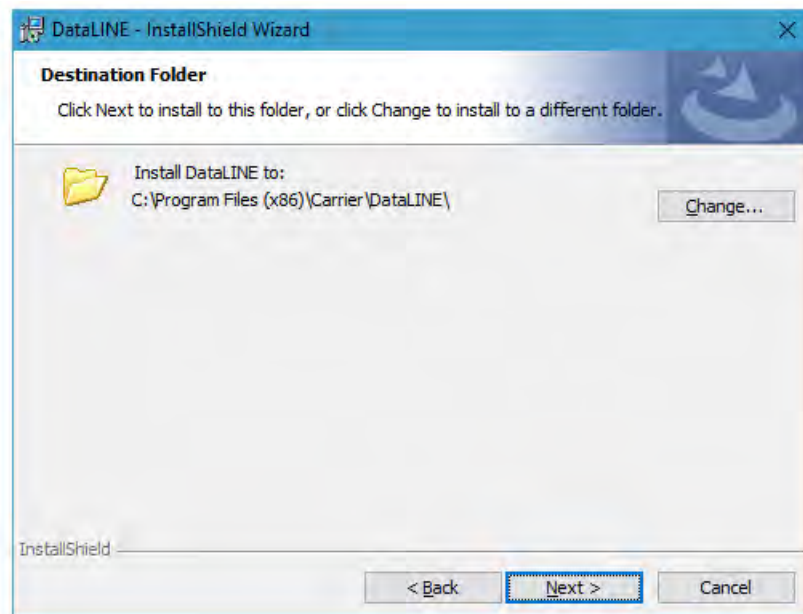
DataLINE - InstallShield Wizard

Destination Folder

Click Next to install to this folder, or click Change to install to a different folder.

Install DataLINE to:
C:\Program Files (x86)\Carrier\DataLINE\

Change...

InstallShield

< Back

Next >

Cancel